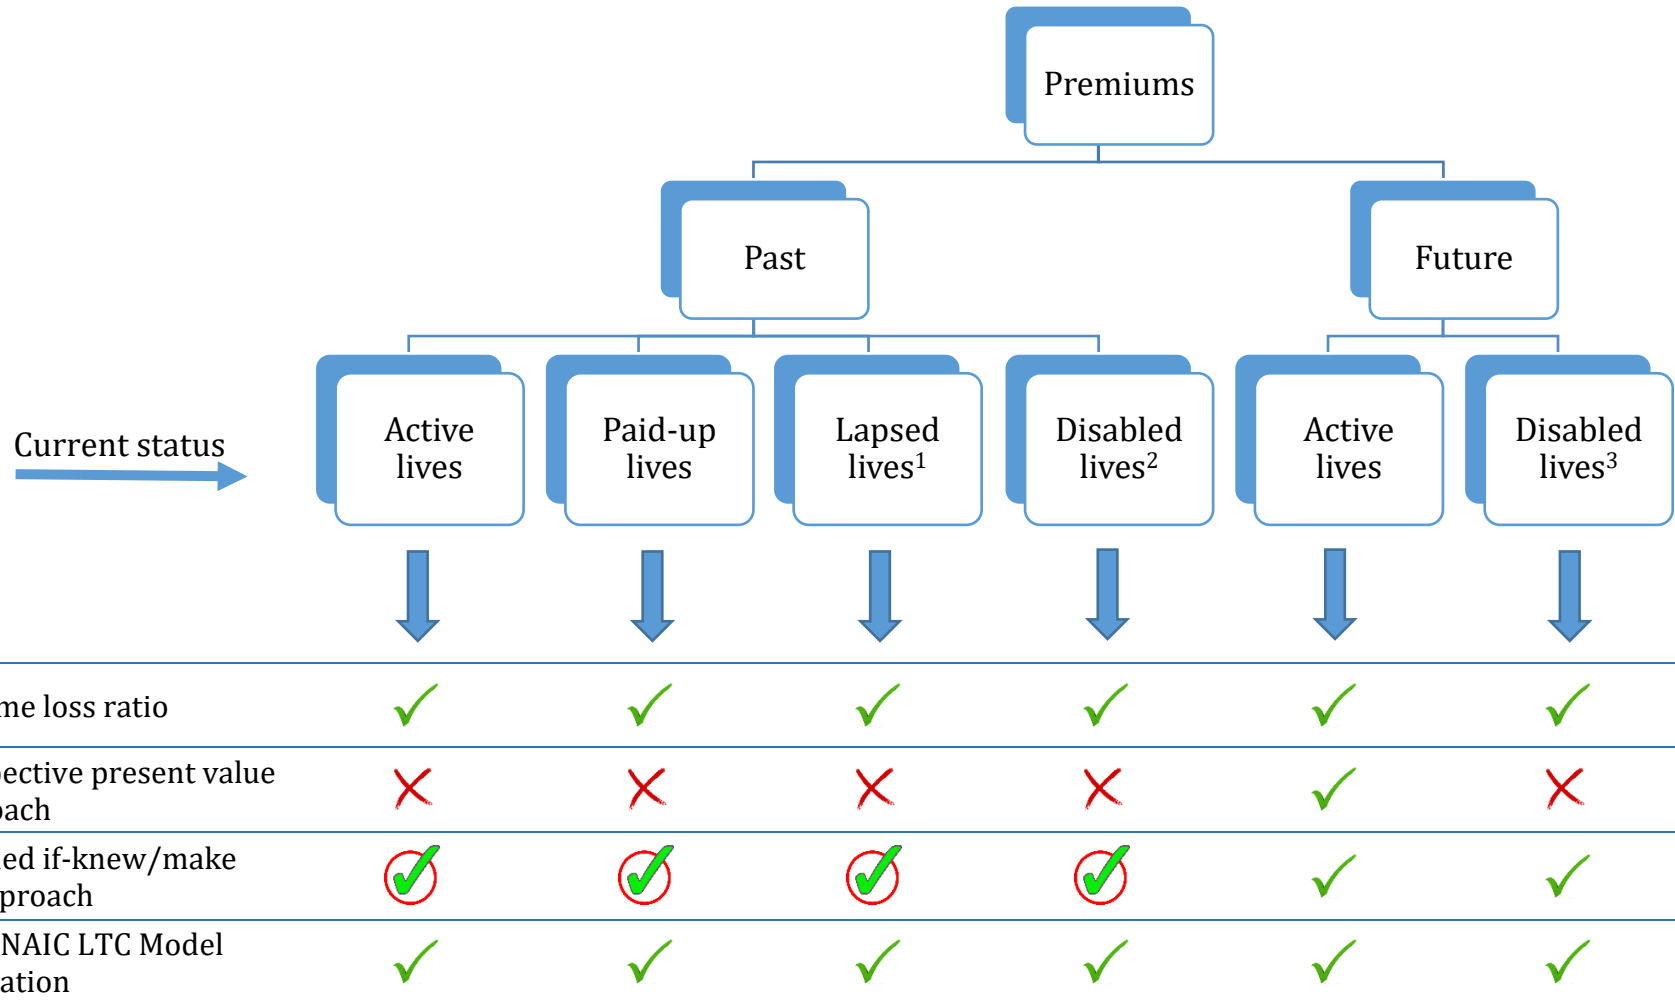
Premiums

Past

Future

Current status

Active lives

Paid-up lives

Lapsed lives$^1$

Disabled lives$^2$

Active lives

Disabled lives$^3$

| | | | | | | |
|---|---|---|---|---|---|---|
| me loss ratio | ✓ | ✓ | ✓ | ✓ | ✓ | ✓ |
| ective present value ach | ✗ | ✗ | ✗ | ✗ | ✓ | ✗ |
| ed if-knew/make proach | ✓ | ✓ | ✓ | ✓ | ✓ | ✓ |
| NAIC LTC Model ation | ✓ | ✓ | ✓ | ✓ | ✓ | ✓ |